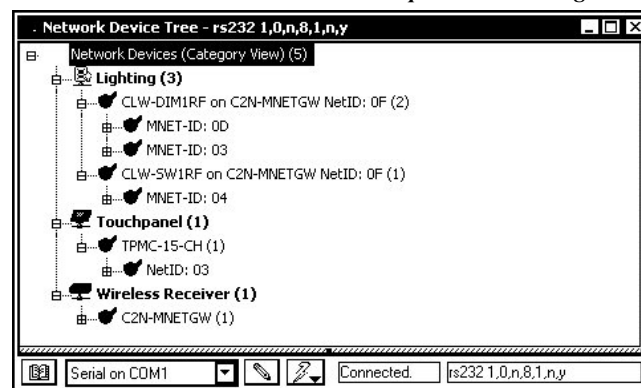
Network Device Tree - rs232 1,0,n,8,1,n,y

Network Devices (Category View) (5)
Lighting (3)
CLW-DIM1RF on C2N-MNETGW NetID: 0F (2)
MNET-ID: 0D
MNET-ID: 03
CLW-SW1RF on C2N-MNETGW NetID: 0F (1)
MNET-ID: 04
Touchpanel (1)
TPMC-15-CH (1)
NetID: 03
Wireless Receiver (1)
C2N-MNETGW (1)

Serial on COM1
Connected.
rs232 1,0,n,8,1,n,y